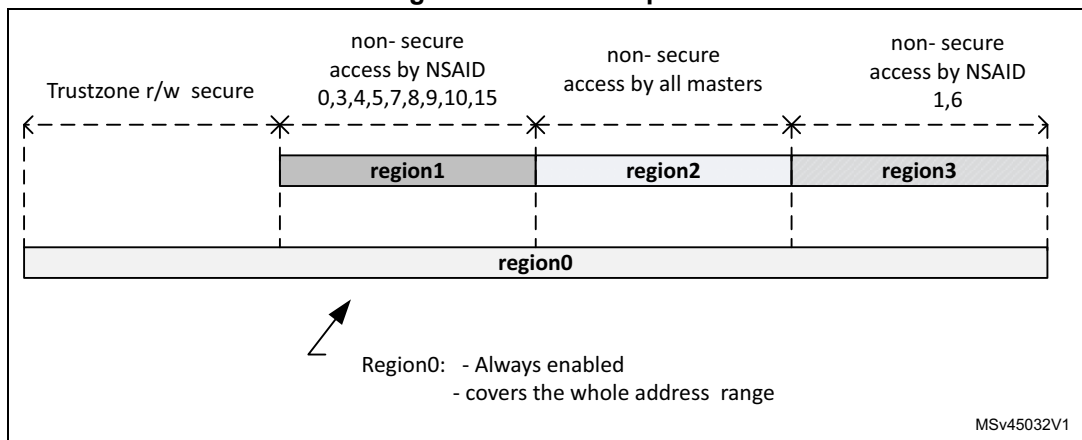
Trustzone r/w secure

non- secure
access by NSAID
0,3,4,5,7,8,9,10,15

non- secure
access by all masters

non- secure
access by NSAID
1,6

region1

region2

region3

region0

Region0: - Always enabled
- covers the whole address range

MSv45032V1